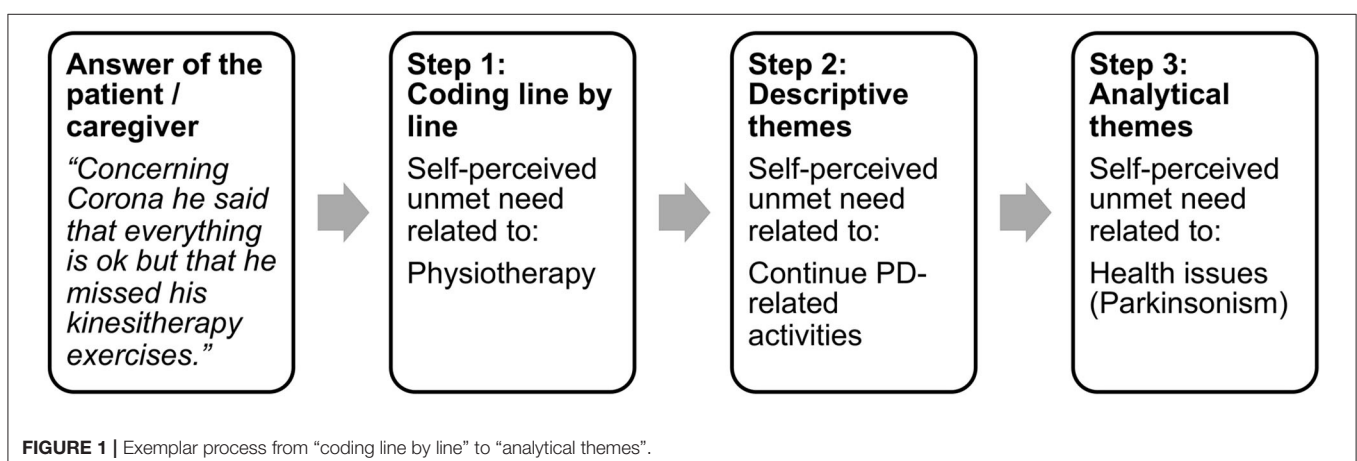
**Answer of the patient / caregiver**

*"Concerning Corona he said that everything is ok but that he missed his kinesitherapy exercises."*

**Step 1: Coding line by line**

Self-perceived unmet need related to:

Physiotherapy

**Step 2: Descriptive themes**

Self-perceived unmet need related to:

Continue PD-related activities

**Step 3: Analytical themes**

Self-perceived unmet need related to:

Health issues (Parkinsonism)

**FIGURE 1 |** Exemplar process from "coding line by line" to "analytical themes".